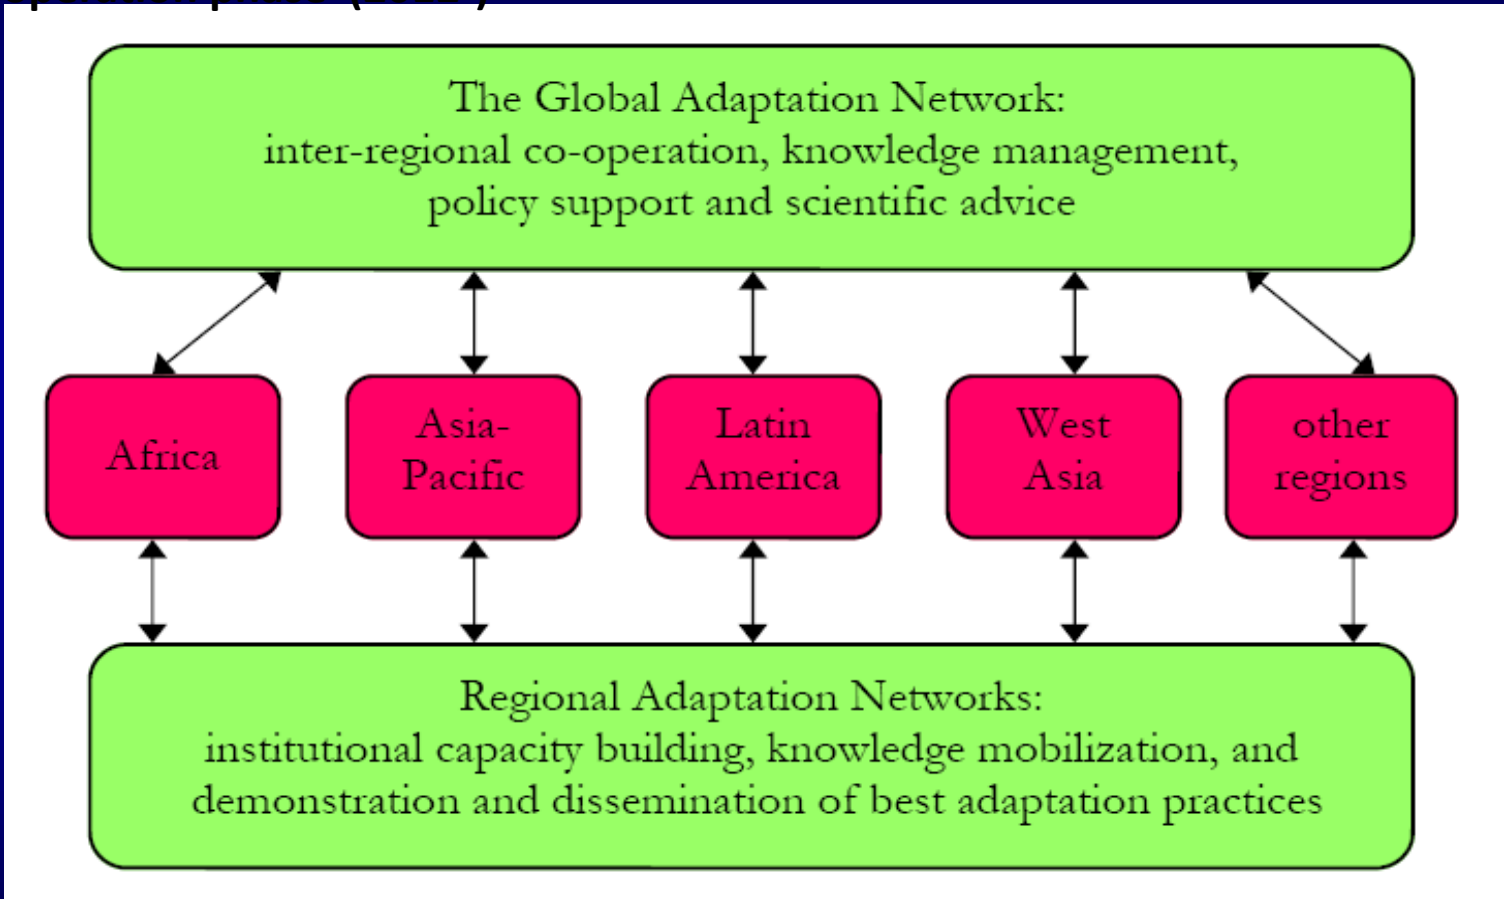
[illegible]

The Global Adaptation Network:
inter-regional co-operation, knowledge management, policy support and scientific advice

Africa

Asia-Pacific

Latin America

West Asia

other regions

Regional Adaptation Networks:
institutional capacity building, knowledge mobilization, and demonstration and dissemination of best adaptation practices